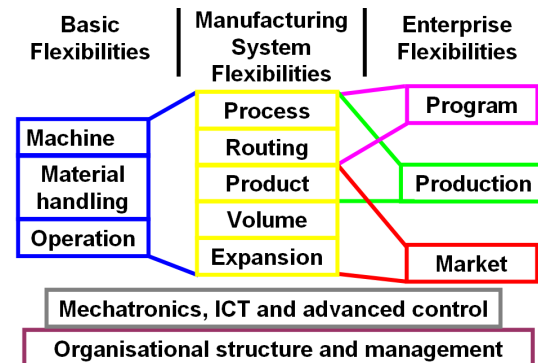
Basic Flexibilities

Manufacturing System Flexibilities

Enterprise Flexibilities

Machine

Material handling

Operation

Process

Routing

Product

Volume

Expansion

Program

Production

Market

Mechatronics, ICT and advanced control

Organisational structure and management